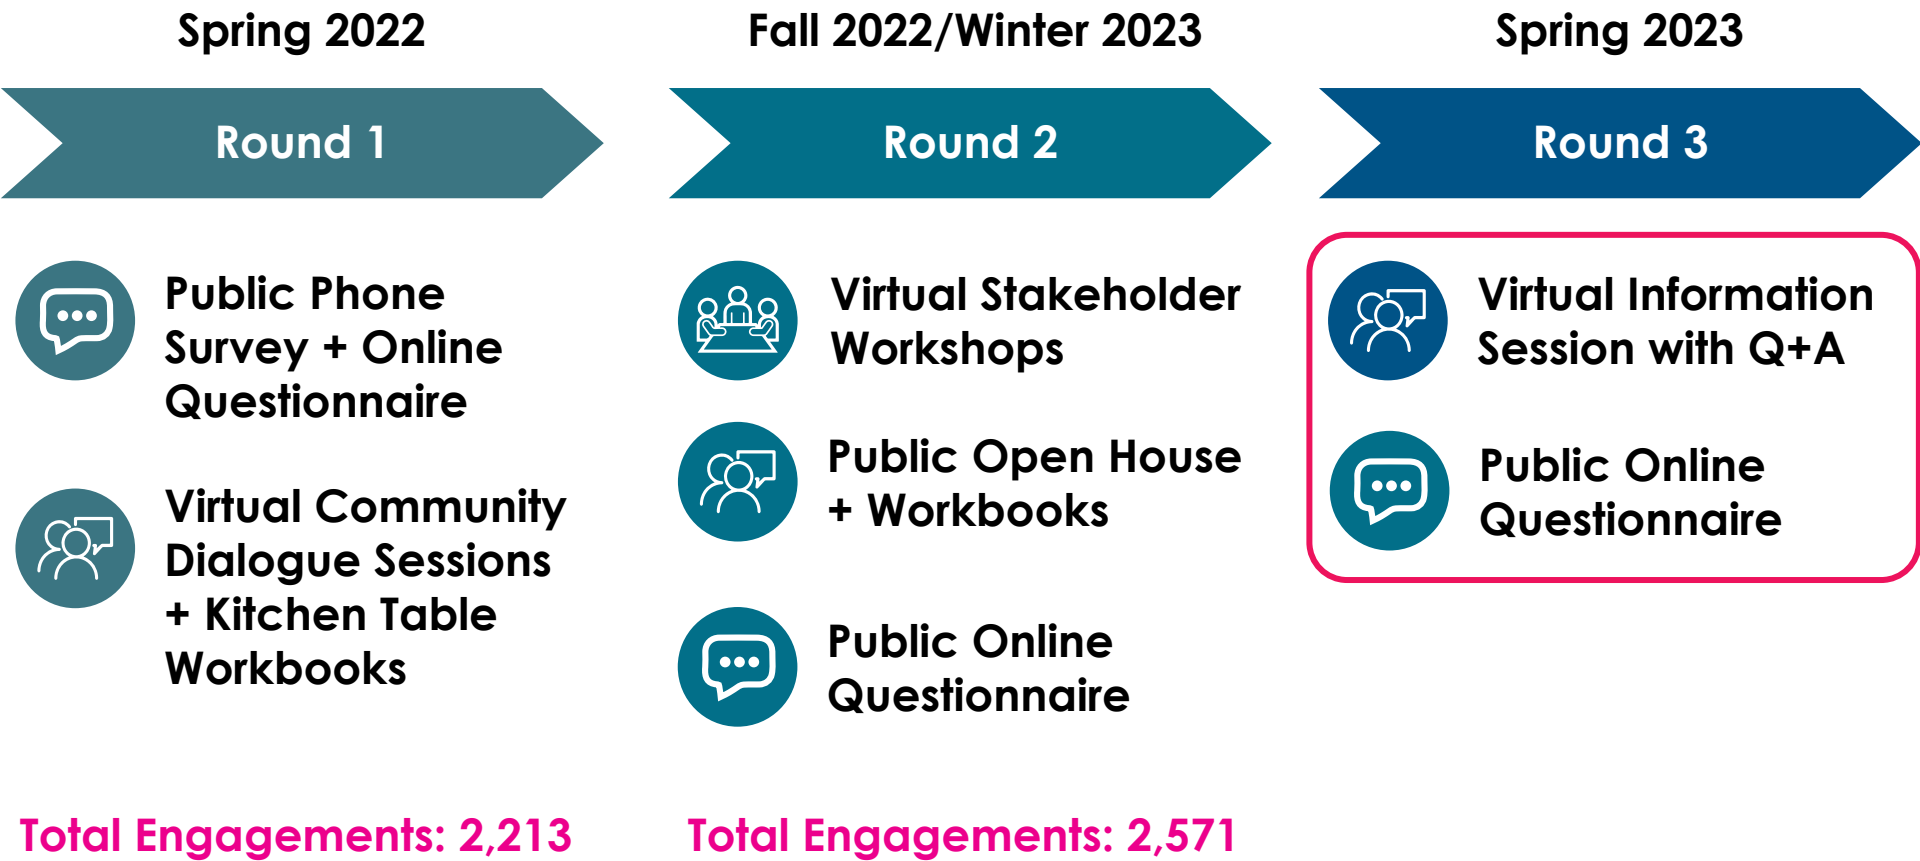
Spring 2022

Round 1

Public Phone Survey + Online Questionnaire

Virtual Community Dialogue Sessions + Kitchen Table Workbooks

Total Engagements: 2,213

Fall 2022/Winter 2023

Round 2

Virtual Stakeholder Workshops

Public Open House + Workbooks

Public Online Questionnaire

Total Engagements: 2,571

Spring 2023

Round 3

Virtual Information Session with Q+A

Public Online Questionnaire